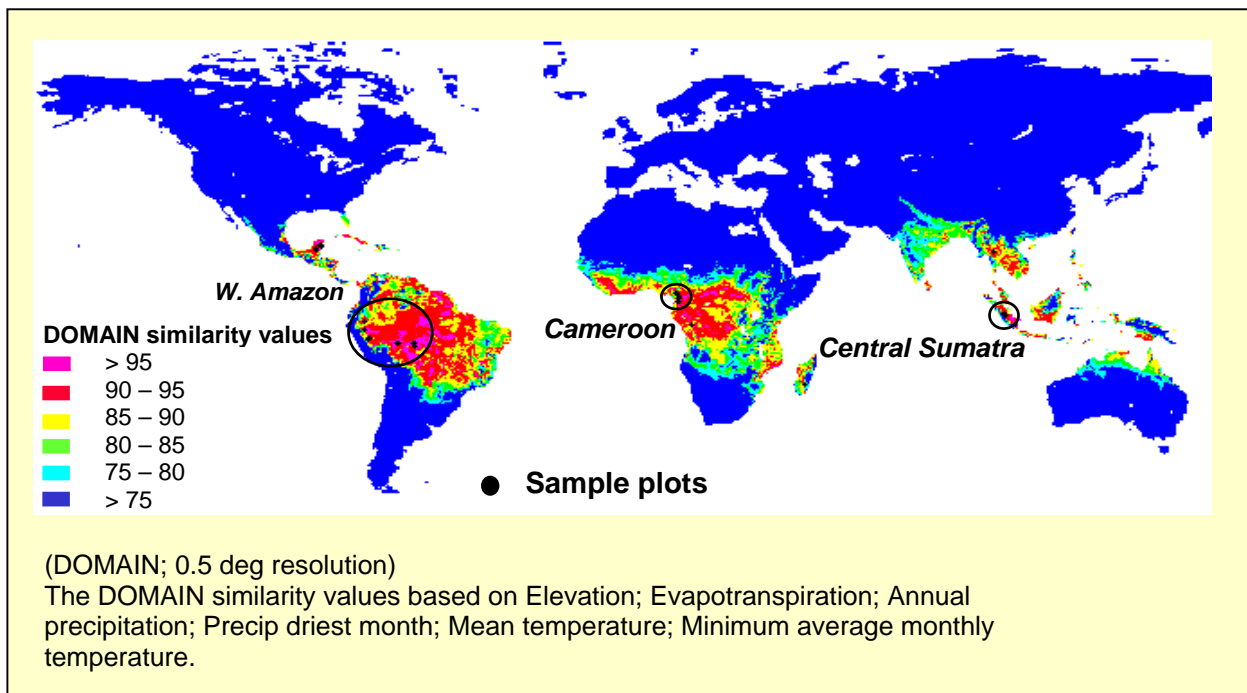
W. Amazon

DOMAIN similarity values
> 95
90 – 95
85 – 90
80 – 85
75 – 80
> 75

Cameroon

Central Sumatra

Sample plots

(DOMAIN; 0.5 deg resolution)
The DOMAIN similarity values based on Elevation; Evapotranspiration; Annual precipitation; Precip driest month; Mean temperature; Minimum average monthly temperature.